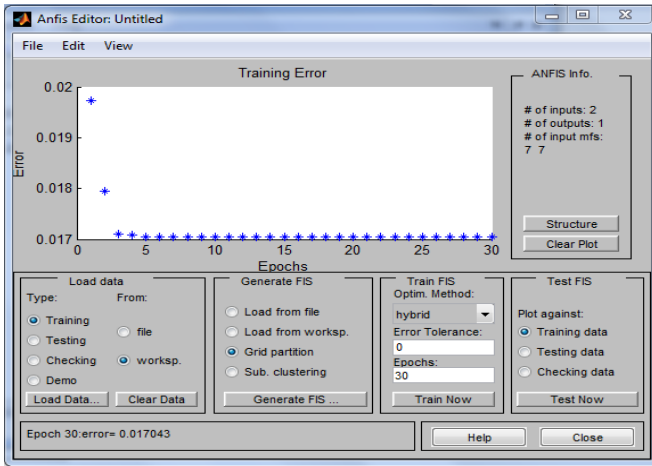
Anfis Editor: Untitled

File Edit View

Training Error

0.02
0.019
0.018
0.017

Error

0 5 10 15 20 25 30

Epochs

ANFIS Info.

# of inputs: 2
# of outputs: 1
# of input mfs:
7 7

Structure

Clear Plot

Load data

Type:
From:

Training
Testing
Checking
Demo

file
worksp.

Load Data...
Clear Data

Generate FIS

Load from file
Load from worksp.
Grid partition
Sub. clustering

Generate FIS ...

Train FIS

Optim. Method:
hybrid

Error Tolerance:
0

Epochs:
30

Train Now

Test FIS

Plot against:

Training data
Testing data
Checking data

Test Now

Epoch 30:error= 0.017043

Help

Close